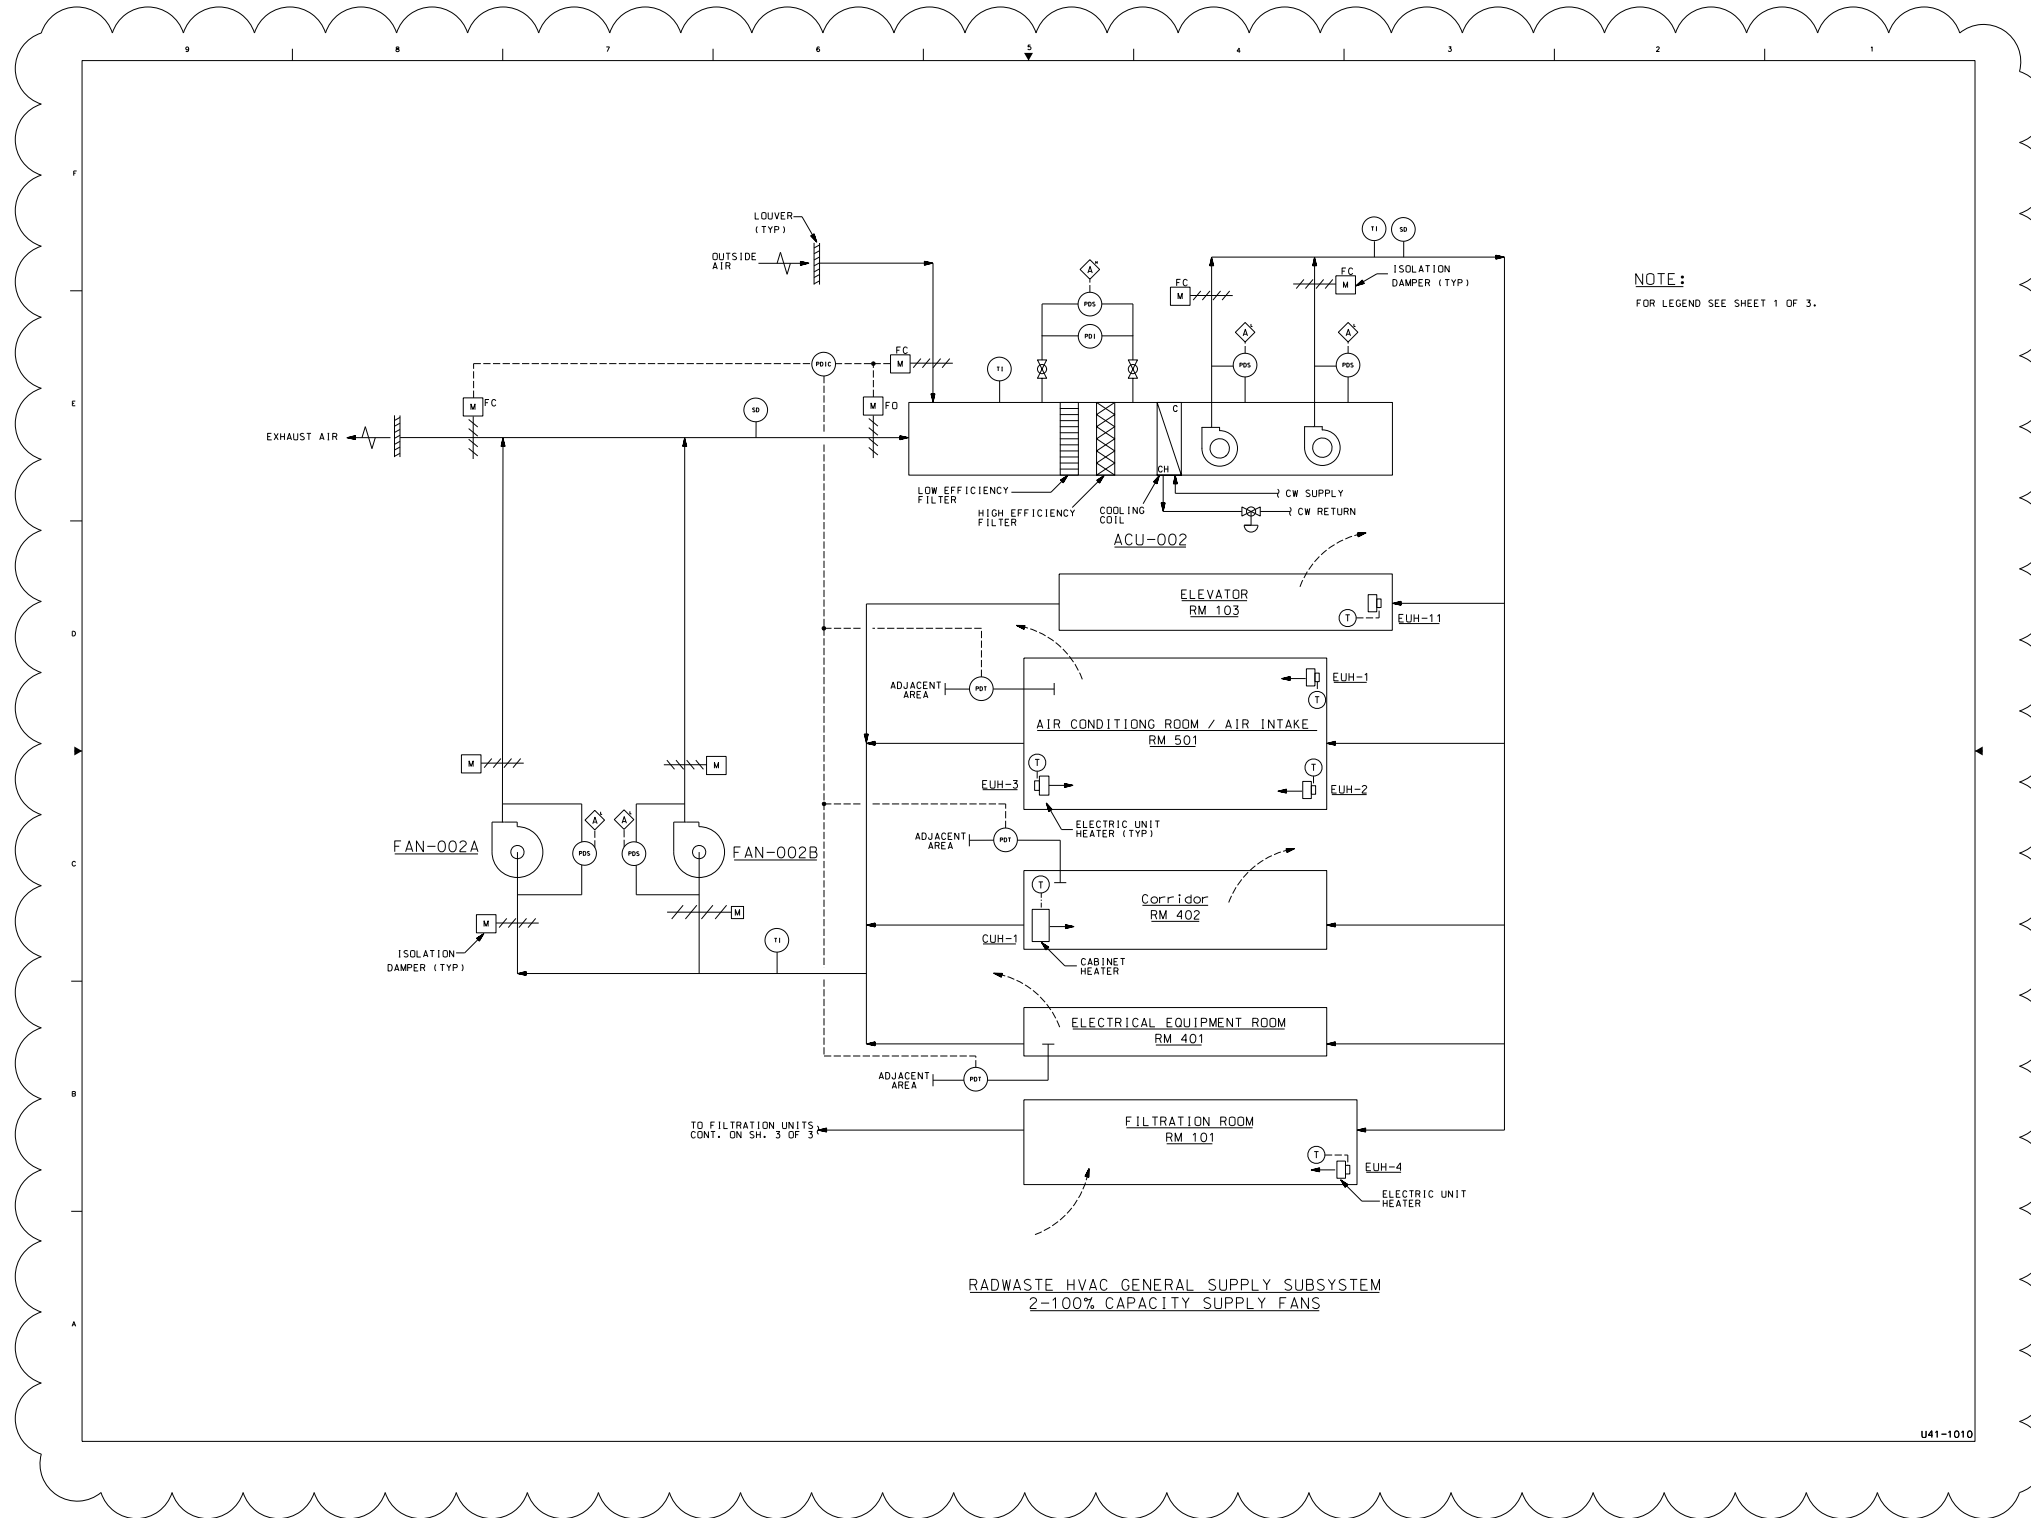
9 8 7 6 5 4 3 2 1

F
E
D
C
B
A

LOUVER (TYP)

OUTSIDE AIR

TI SD

FC M

FC M

ISOLATION DAMPER (TYP)

NOTE:
FOR LEGEND SEE SHEET 1 OF 3.

A

PDS

PDI

A PDS

A PDS

PDIC

FC M

TI

M FC

SD

M FO

EXHAUST AIR

C

CH

LOW EFFICIENCY FILTER

HIGH EFFICIENCY FILTER

COOLING COIL

CW SUPPLY

CW RETURN

ACU-002

ELEVATOR
RM 103

T

EUH-11

ADJACENT AREA

PDT

EUH-1

T

AIR CONDITIONG ROOM / AIR INTAKE
RM 501

M

M

T

EUH-3

T

EUH-2

ELECTRIC UNIT HEATER (TYP)

ADJACENT AREA

PDT

A PDS

A PDS

FAN-002A

FAN-002B

T

Corridor
RM 402

M

M

CUH-1

CABINET HEATER

ISOLATION DAMPER (TYP)

TI

ELECTRICAL EQUIPMENT ROOM
RM 401

ADJACENT AREA

PDT

FILTRATION ROOM
RM 101

TO FILTRATION UNITS CONT. ON SH. 3 OF 3

T

EUH-4

ELECTRIC UNIT HEATER

RADWASTE HVAC GENERAL SUPPLY SUBSYSTEM
2-100% CAPACITY SUPPLY FANS

U41-1010